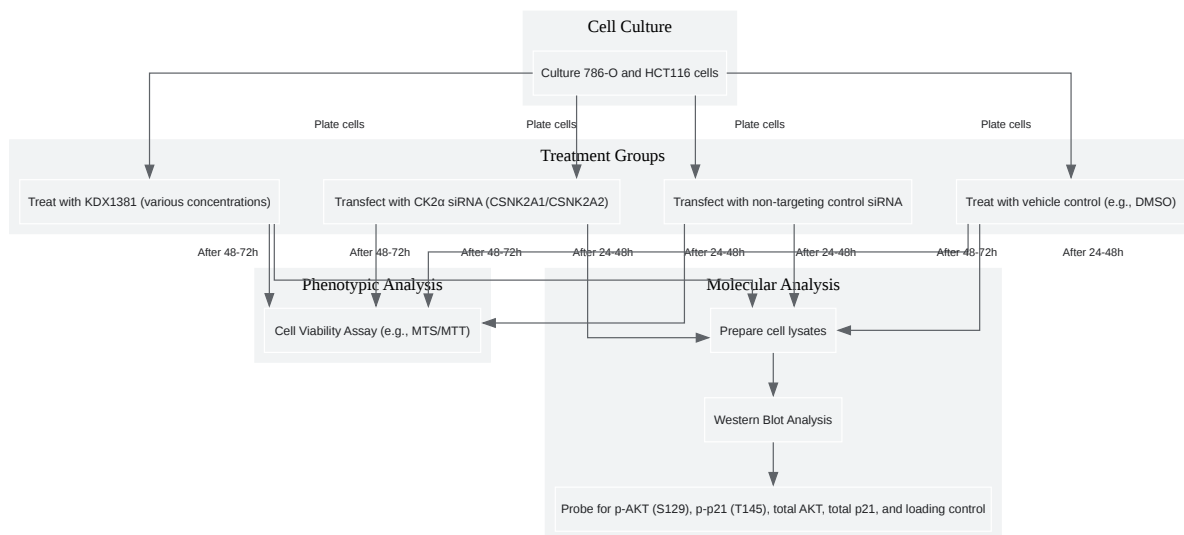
Cell Culture

Culture 786-O and HCT116 cells

Plate cells

Plate cells

Plate cells

Plate cells

Treatment Groups

Treat with KDX1381 (various concentrations)

Transfect with CK2α siRNA (CSNK2A1/CSNK2A2)

Transfect with non-targeting control siRNA

Treat with vehicle control (e.g., DMSO)

After 48-72h

After 48-72h

After 48-72h

After 24-48h

After 24-48h

After 24-48h

After 48-72h

After 24-48h

Phenotypic Analysis

Cell Viability Assay (e.g., MTS/MTT)

Molecular Analysis

Prepare cell lysates

Western Blot Analysis

Probe for p-AKT (S129), p-p21 (T145), total AKT, total p21, and loading control